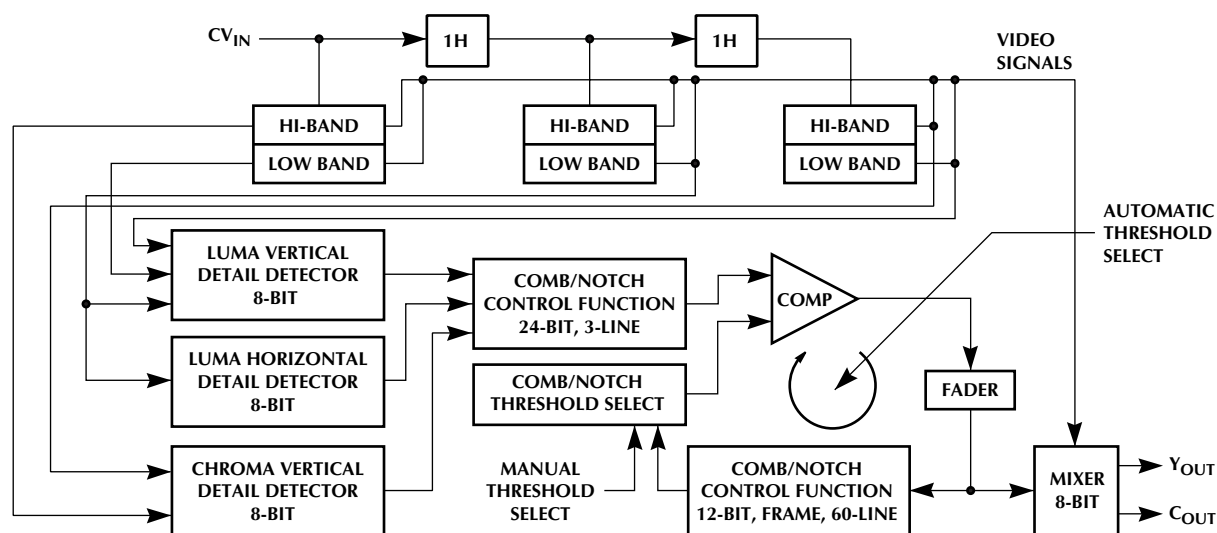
$CV_{IN}$

1H

1H

VIDEO SIGNALS

HI-BAND

LOW BAND

HI-BAND

LOW BAND

HI-BAND

LOW BAND

AUTOMATIC THRESHOLD SELECT

LUMA VERTICAL DETAIL DETECTOR 8-BIT

COMB/NOTCH CONTROL FUNCTION 24-BIT, 3-LINE

COMP

LUMA HORIZONTAL DETAIL DETECTOR 8-BIT

COMB/NOTCH THRESHOLD SELECT

FADER

CHROMA VERTICAL DETAIL DETECTOR 8-BIT

MANUAL THRESHOLD SELECT

COMB/NOTCH CONTROL FUNCTION 12-BIT, FRAME, 60-LINE

MIXER 8-BIT

$Y_{OUT}$

$C_{OUT}$